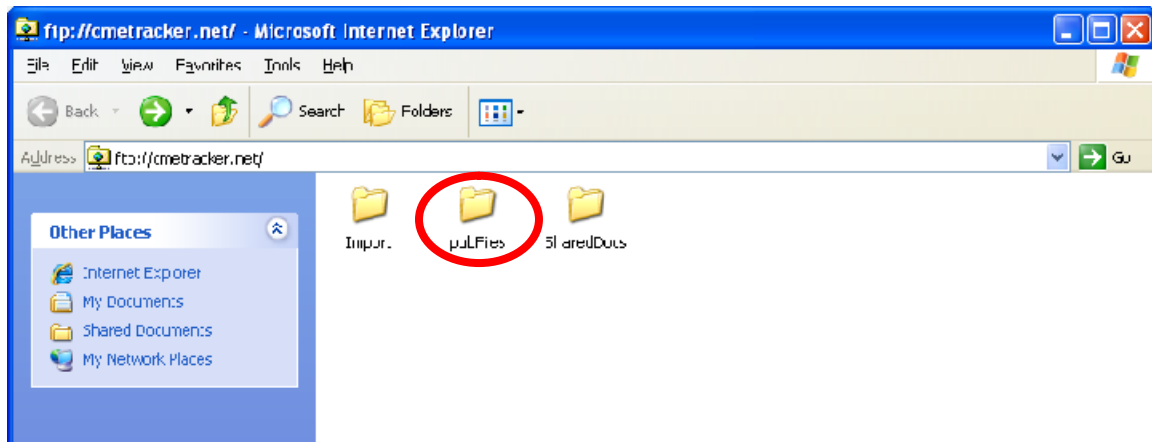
ftp://cmetracker.net/ - Microsoft Internet Explorer

File Edit View Favorites Tools Help

Back Search Folders

Address ftp://cmetracker.net/ Go

Other Places

Internet Explorer
My Documents
Shared Documents
My Network Places

Import
pubFiles
SharedDocs